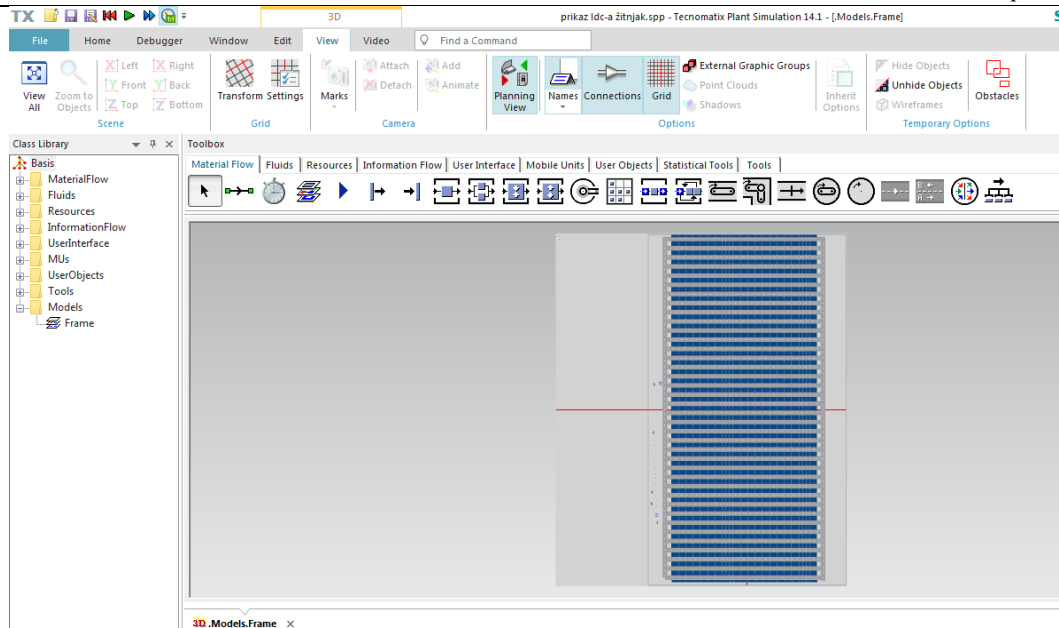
TX 3D prikaz ldc-a žitnjak.spp - Tecnomatix Plant Simulation 14.1 - [.Models.Frame]

File Home Debugger Window Edit View Video Find a Command

View All Zoom to Objects Left Front Top Right Back Bottom Scene
Transform Settings Grid
Marks Attach Detach Add Animate Camera
Planning View Names Connections Grid External Graphic Groups Point Clouds Shadows Options
Inherit Options Hide Objects Unhide Objects Wireframes Obstacles Temporary Options

Class Library
Basis
MaterialFlow
Fluids
Resources
InformationFlow
UserInterface
MUs
UserObjects
Tools
Models
Frame

Toolbox
Material Flow | Fluids | Resources | Information Flow | User Interface | Mobile Units | User Objects | Statistical Tools | Tools

3D .Models.Frame